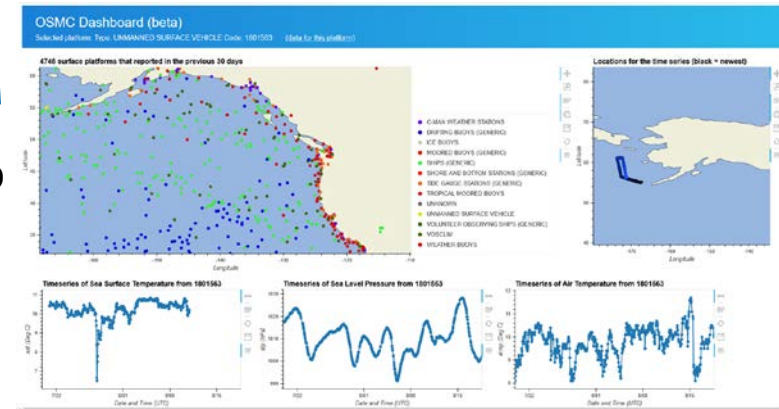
OSMC Dashboard (beta)

Selected platform: Type: UNMANNED SURFACE VEHICLE Code: 1801563 (data for this platform)

4746 surface platforms that reported in the previous 30 days

Latitude

Longitude

C-MAN WEATHER STATIONS
DRIFTING BUOYS (GENERIC)
ICE BUOYS
MOORED BUOYS (GENERIC)
SHIPS (GENERIC)
SHORE AND BOTTOM STATIONS (GENERIC)
TIDE GAUGE STATIONS (GENERIC)
TROPICAL MOORED BUOYS
UNKNOWN
UNMANNED SURFACE VEHICLE
VOLUNTEER OBSERVING SHIPS (GENERIC)
VOSCLIM
WEATHER BUOYS

Locations for the time series (black = newest)

Latitude

Longitude

Timeseries of Sea Surface Temperature from 1801563

sst (Deg C)

Date and Time (UTC)

Timeseries of Sea Level Pressure from 1801563

slp (hPa)

Date and Time (UTC)

Timeseries of Air Temperature from 1801563

airtemp (Deg C)

Date and Time (UTC)